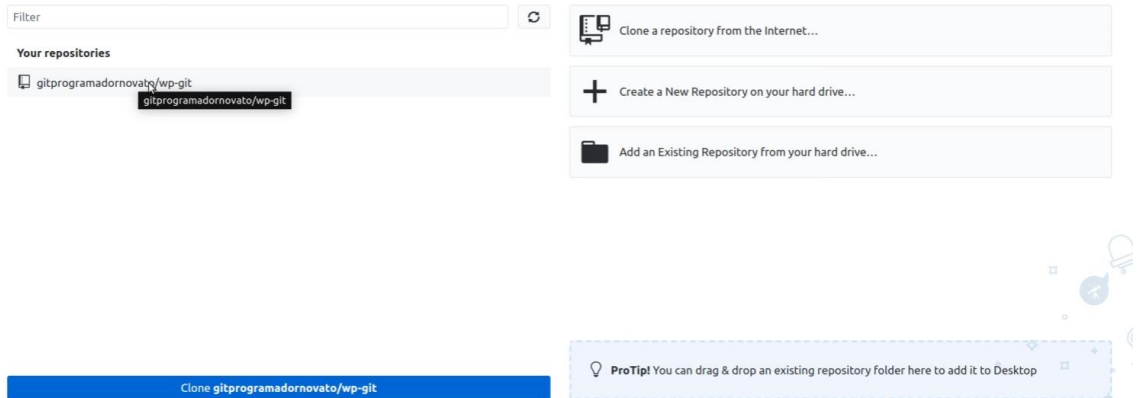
Filter

Your repositories

gitprogramadornovato/wp-git

gitprogramadornovato/wp-git

Clone gitprogramadornovato/wp-git

Clone a repository from the Internet…

Create a New Repository on your hard drive…

Add an Existing Repository from your hard drive…

**ProTip!** You can drag & drop an existing repository folder here to add it to Desktop